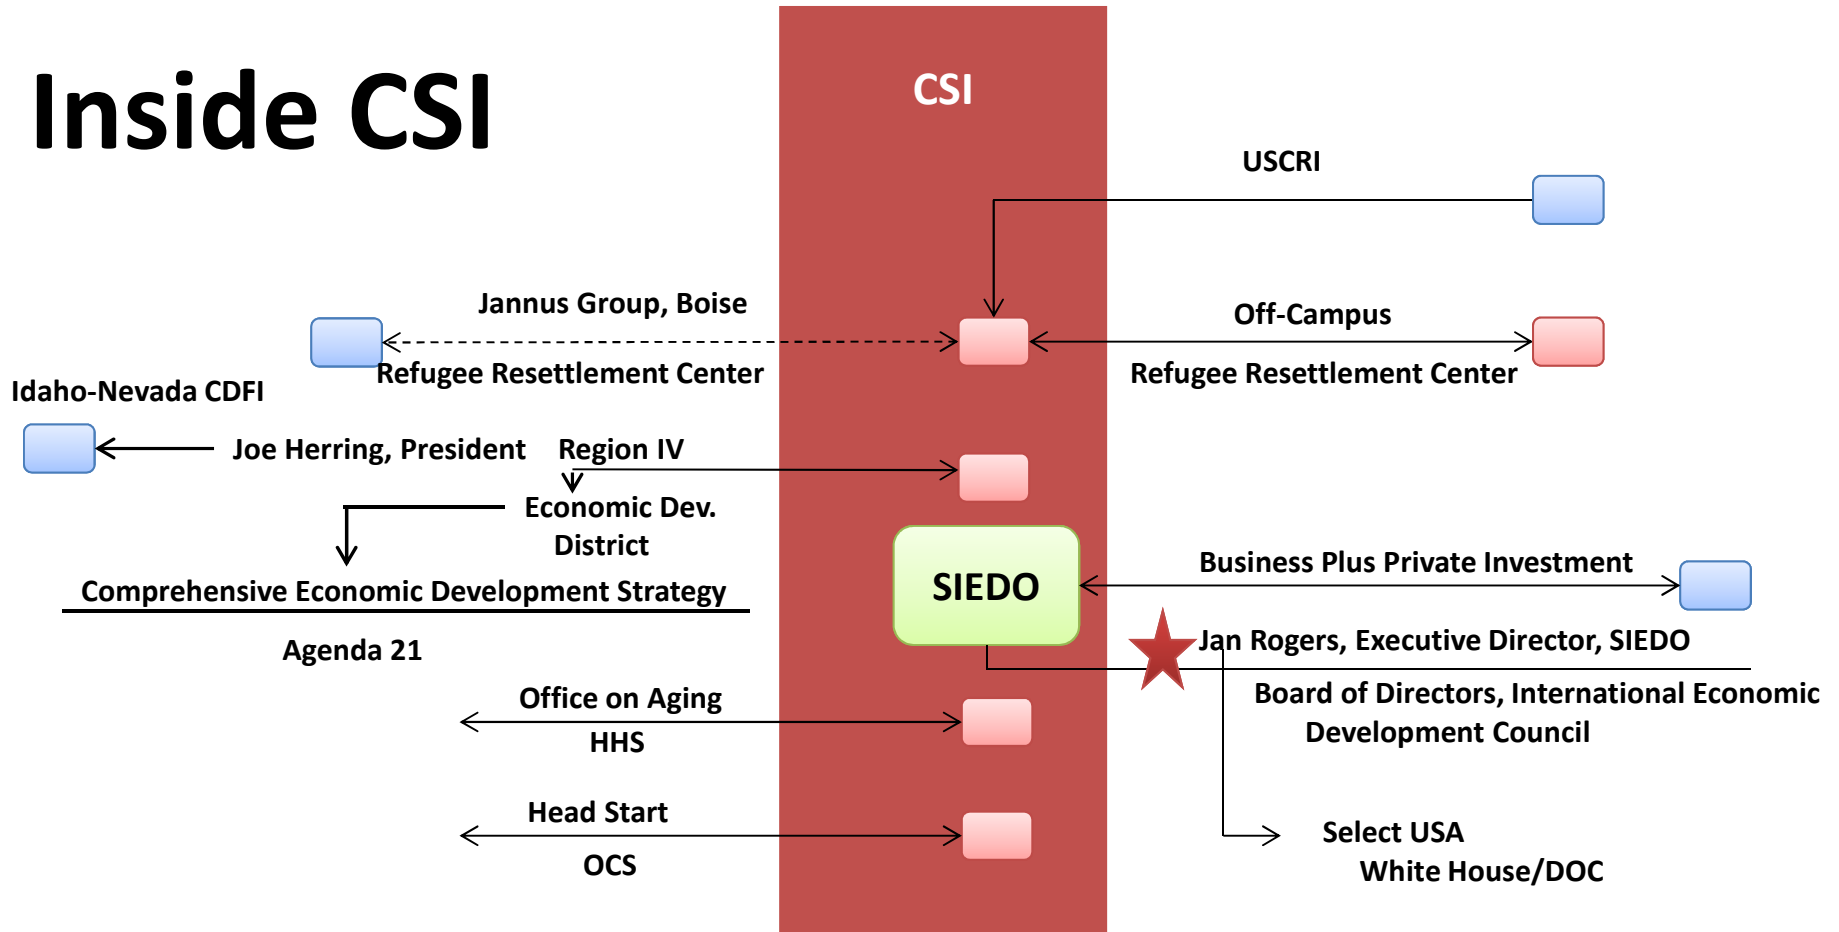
Inside CSI

CSI

USCRI

Jannus Group, Boise

Refugee Resettlement Center

Off-Campus

Refugee Resettlement Center

Idaho-Nevada CDFI

Joe Herring, President

Region IV

Economic Dev. District

Comprehensive Economic Development Strategy

Agenda 21

SIEDO

Business Plus Private Investment

Jan Rogers, Executive Director, SIEDO

Board of Directors, International Economic Development Council

Office on Aging

HHS

Head Start

OCS

Select USA

White House/DOC